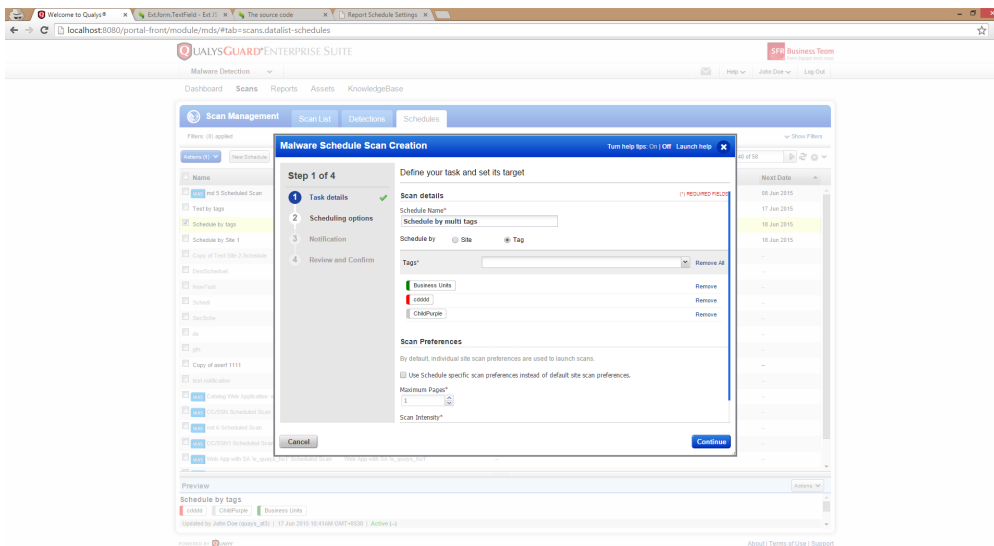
Welcome to Qualys® × Ext.form.TextField - Ext JS × The source code × Report Schedule Settings ×

localhost:8080/portal-front/module/mds/#tab=scans.datalist-schedules

QUALYSGUARD ENTERPRISE SUITE

SFR Business Team

Malware Detection

Help | John Doe | Log Out

Dashboard Scans Reports Assets KnowledgeBase

Scan Management Scan List Detections Schedules

Filters: (0) applied

Show Filters

Actions (1) New Schedule

40 of 58

Name

md 5 Scheduled Scan

Test by tags

Schedule by tags

Schedule by Site 1

Copy of Test Site 2 Schedule

DevSchedule

NewTest

Sched

SecSnite

as

gfh

Copy of asarf 1111

test notification

Catalog Web Application

CCSSN Scheduled Scan

md 6 Scheduled Scan

CCSSN1 Scheduled Scan

Web App with SA 'ie_qualys_bvt' Scheduled Scan Web App with SA 'ie_qualys_bvt'

Next Date

08 Jun 2015

17 Jun 2015

18 Jun 2015

18 Jun 2015

Malware Schedule Scan Creation

Turn help tips: On | Off Launch help

Step 1 of 4

1 Task details

2 Scheduling options

3 Notification

4 Review and Confirm

Define your task and set its target

Scan details

(*) REQUIRED FIELDS

Schedule Name*

Schedule by multi tags

Schedule by Site Tag

Tags* Remove All

Business Units Remove

cdddd Remove

ChildPurple Remove

Scan Preferences

By default, individual site scan preferences are used to launch scans.

Use Schedule specific scan preferences instead of default site scan preferences.

Maximum Pages*

5

Scan Intensity*

Cancel

Continue

Preview

Actions

Schedule by tags

cdddd ChildPurple Business Units

Updated by John Doe (qualys_ at3) | 17 Jun 2015 16:41:48 GMT+0530 | Active (--)

POWERED BY QUALYS

About | Terms of Use | Support